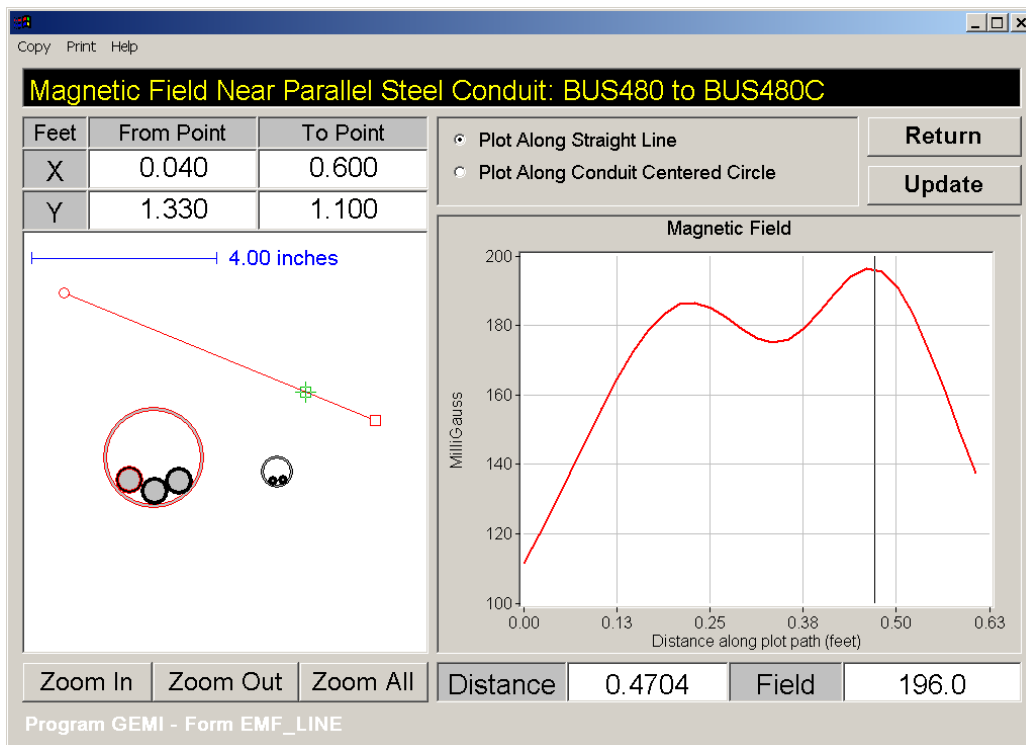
Copy Print Help

Magnetic Field Near Parallel Steel Conduit: BUS480 to BUS480C

| Feet | From Point | To Point |
|---|---|---|
| X | 0.040 | 0.600 |
| Y | 1.330 | 1.100 |

4.00 inches

Plot Along Straight Line
Plot Along Conduit Centered Circle

Return
Update

Magnetic Field

MilliGauss

200
180
160
140
120
100

0.00 0.13 0.25 0.38 0.50 0.63
Distance along plot path (feet)

Zoom In | Zoom Out | Zoom All

Distance 0.4704 Field 196.0

Program GEMI - Form EMF_LINE